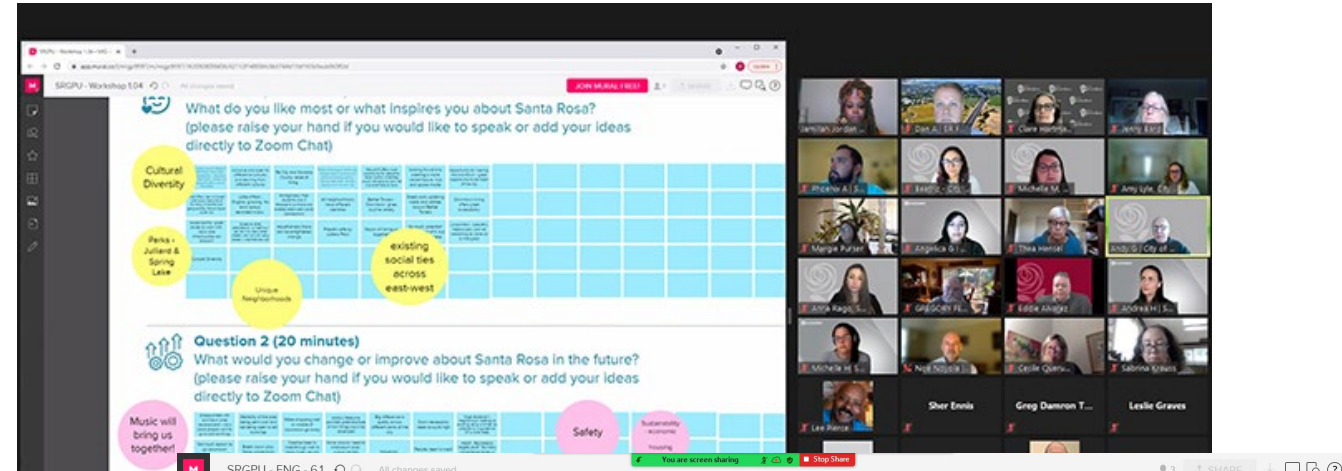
SRGPU - Workshop 1.04

JOIN MURAL I RSE!

What do you like most or what inspires you about Santa Rosa? (please raise your hand if you would like to speak or add your ideas directly to Zoom Chat)

Cultural Diversity

Parks - Julliard & Spring Lake

Unique Neighborhoods

existing social ties across east-west

Question 2 (20 minutes)

What would you change or improve about Santa Rosa in the future? (please raise your hand if you would like to speak or add your ideas directly to Zoom Chat)

Music will bring us together!

Safety

Sustainability economic housing

Jamillah Jordan

Dan A | S.R.

Claire Hartman

Jenny Bard

Phoenix A | S.

Beatriz - City

Michelle M.

Amy Lyle, City

Margie Purser

Angelica G |

Thea Hensel

Andy G | City of

Anna Kagi | S.

GREGORY FI.

Eddie Alvarez

Andrea H | S.

Michelle H S.

Noe Noyola

Cecile Querus

Sabrina Krauss

Lee Pierce

Sher Ennis

Greg Damron T...

Leslie Graves

SRGPU - ENG - 61

All changes saved

You are screen sharing

Stop Share

SHARE